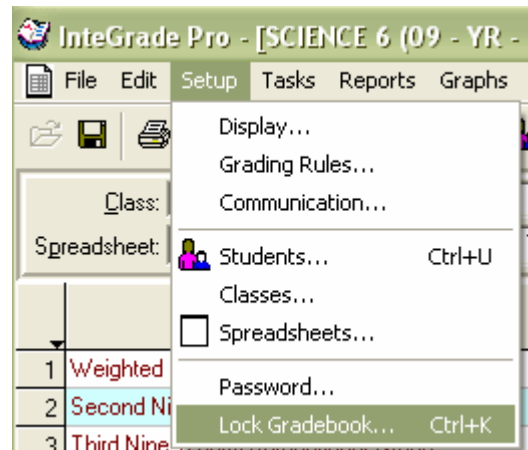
InteGrade Pro - [SCIENCE 6 (09 - YR -

File Edit Setup Tasks Reports Graphs

Class:

Spreadsheet:

1 Weighted
2 Second Ni
3 Third Nine

Display...
Grading Rules...
Communication...
Students... Ctrl+U
Classes...
Spreadsheets...
Password...
Lock Gradebook... Ctrl+K